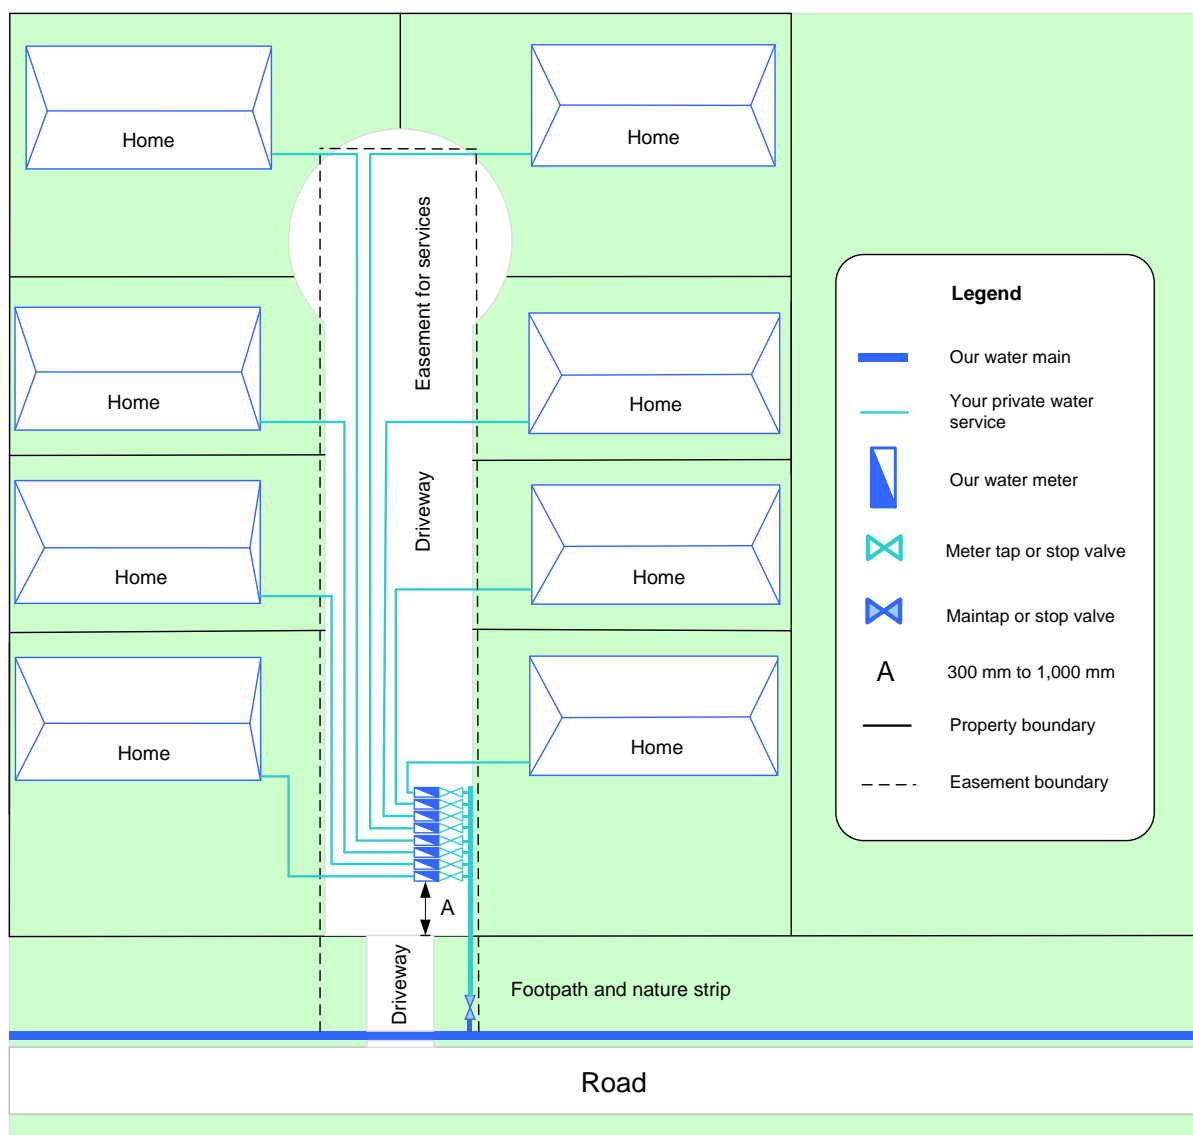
Home

Home

Easement for services

Home

Home

Driveway

Home

Home

Home

Home

A

Driveway

Footpath and nature strip

Road

Legend

Our water main

Your private water service

Our water meter

Meter tap or stop valve

Maintap or stop valve

A 300 mm to 1,000 mm

Property boundary

Easement boundary